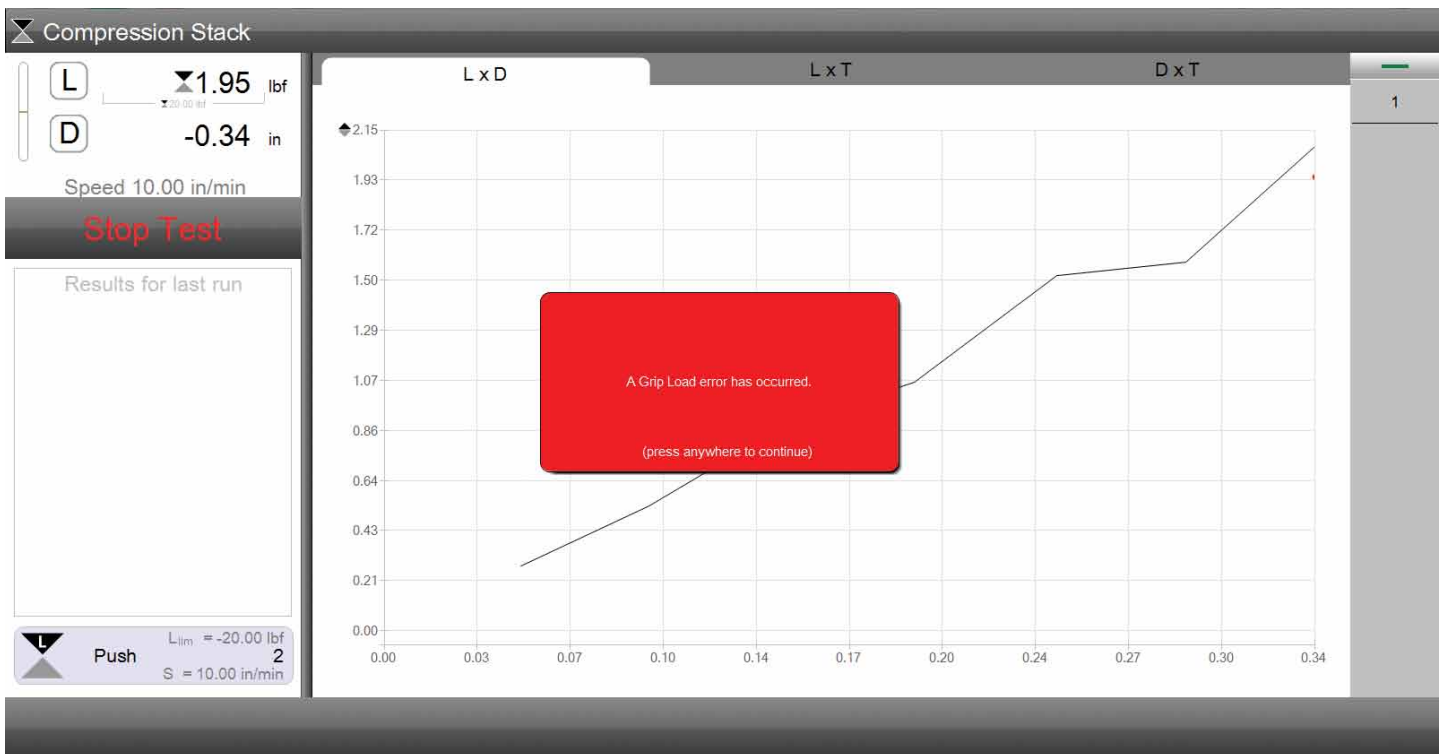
Compression Stack

L 1.95 lbf
20.00 lbf
D -0.34 in

Speed 10.00 in/min

Stop Test

Results for last run

L
Push
$L_{lim}$ = -20.00 lbf
2
S = 10.00 in/min

L x D | L x T | D x T

1

2.15
1.93
1.72
1.50
1.29
1.07
0.86
0.64
0.43
0.21
0.00

0.00 0.03 0.07 0.10 0.14 0.17 0.20 0.24 0.27 0.30 0.34

A Grip Load error has occurred.

(press anywhere to continue)